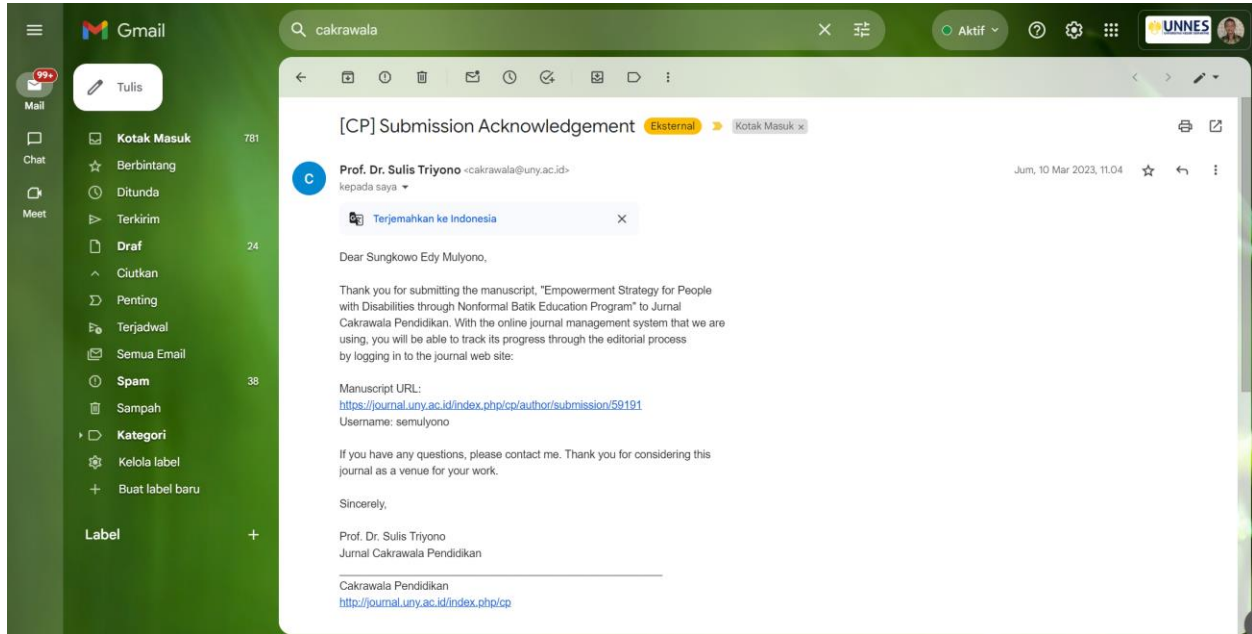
Gmail

cakrawala

Aktif

UNNES

99+
Mail

Chat

Meet

Tulis

Kotak Masuk 781
Berbintang
Ditunda
Terkirim
Draf 24
Ciutkan
Penting
Terjadwal
Semua Email
Spam 38
Sampah
Kategori
Kelola label
Buat label baru

Label +

[CP] Submission Acknowledgement Eksternal Kotak Masuk ×

C

Prof. Dr. Sulis Triyono <cakrawala@uny.ac.id>
kepada saya

Jum, 10 Mar 2023, 11.04

Terjemahkan ke Indonesia ×

Dear Sungkowo Edy Mulyono,

Thank you for submitting the manuscript, "Empowerment Strategy for People with Disabilities through Nonformal Batik Education Program" to Jurnal Cakrawala Pendidikan. With the online journal management system that we are using, you will be able to track its progress through the editorial process by logging in to the journal web site:

Manuscript URL:
https://journal.uny.ac.id/index.php/cp/author/submission/59191
Username: semulyono

If you have any questions, please contact me. Thank you for considering this journal as a venue for your work.

Sincerely,

Prof. Dr. Sulis Triyono
Jurnal Cakrawala Pendidikan

Cakrawala Pendidikan
http://journal.uny.ac.id/index.php/cp